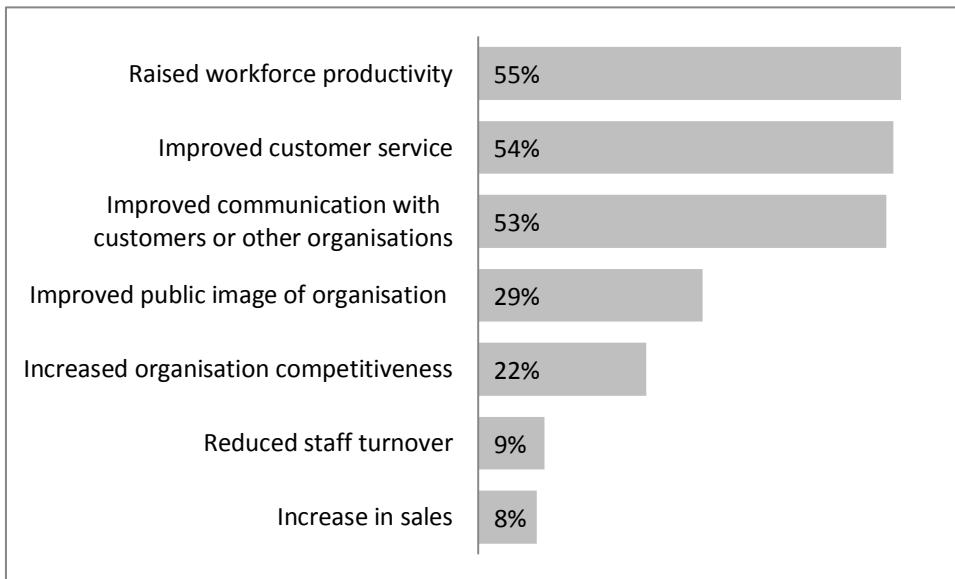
Raised workforce productivity 55%

Improved customer service 54%

Improved communication with customers or other organisations 53%

Improved public image of organisation 29%

Increased organisation competitiveness 22%

Reduced staff turnover 9%

Increase in sales 8%